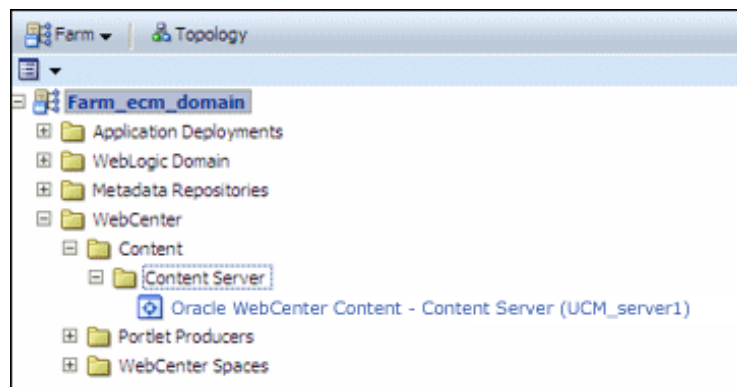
Farm ▾ | Topology

Farm_ecm_domain
Application Deployments
WebLogic Domain
Metadata Repositories
WebCenter
Content
Content Server
Oracle WebCenter Content - Content Server (UCM_server1)
Portlet Producers
WebCenter Spaces